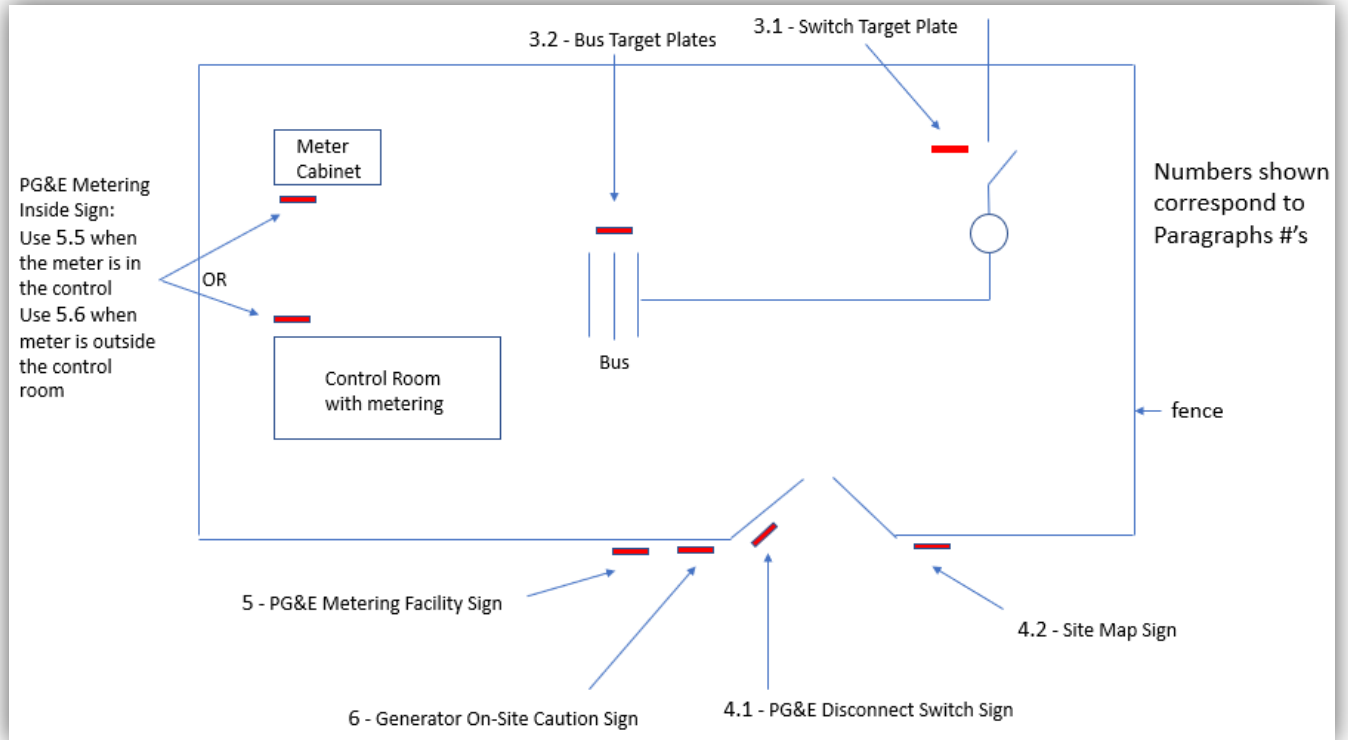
3.2 - Bus Target Plates

3.1 - Switch Target Plate

Meter Cabinet

PG&E Metering Inside Sign:
Use 5.5 when the meter is in the control
Use 5.6 when meter is outside the control room

OR

Control Room with metering

Bus

Numbers shown correspond to Paragraphs #'s

fence

5 - PG&E Metering Facility Sign

4.2 - Site Map Sign

6 - Generator On-Site Caution Sign

4.1 - PG&E Disconnect Switch Sign